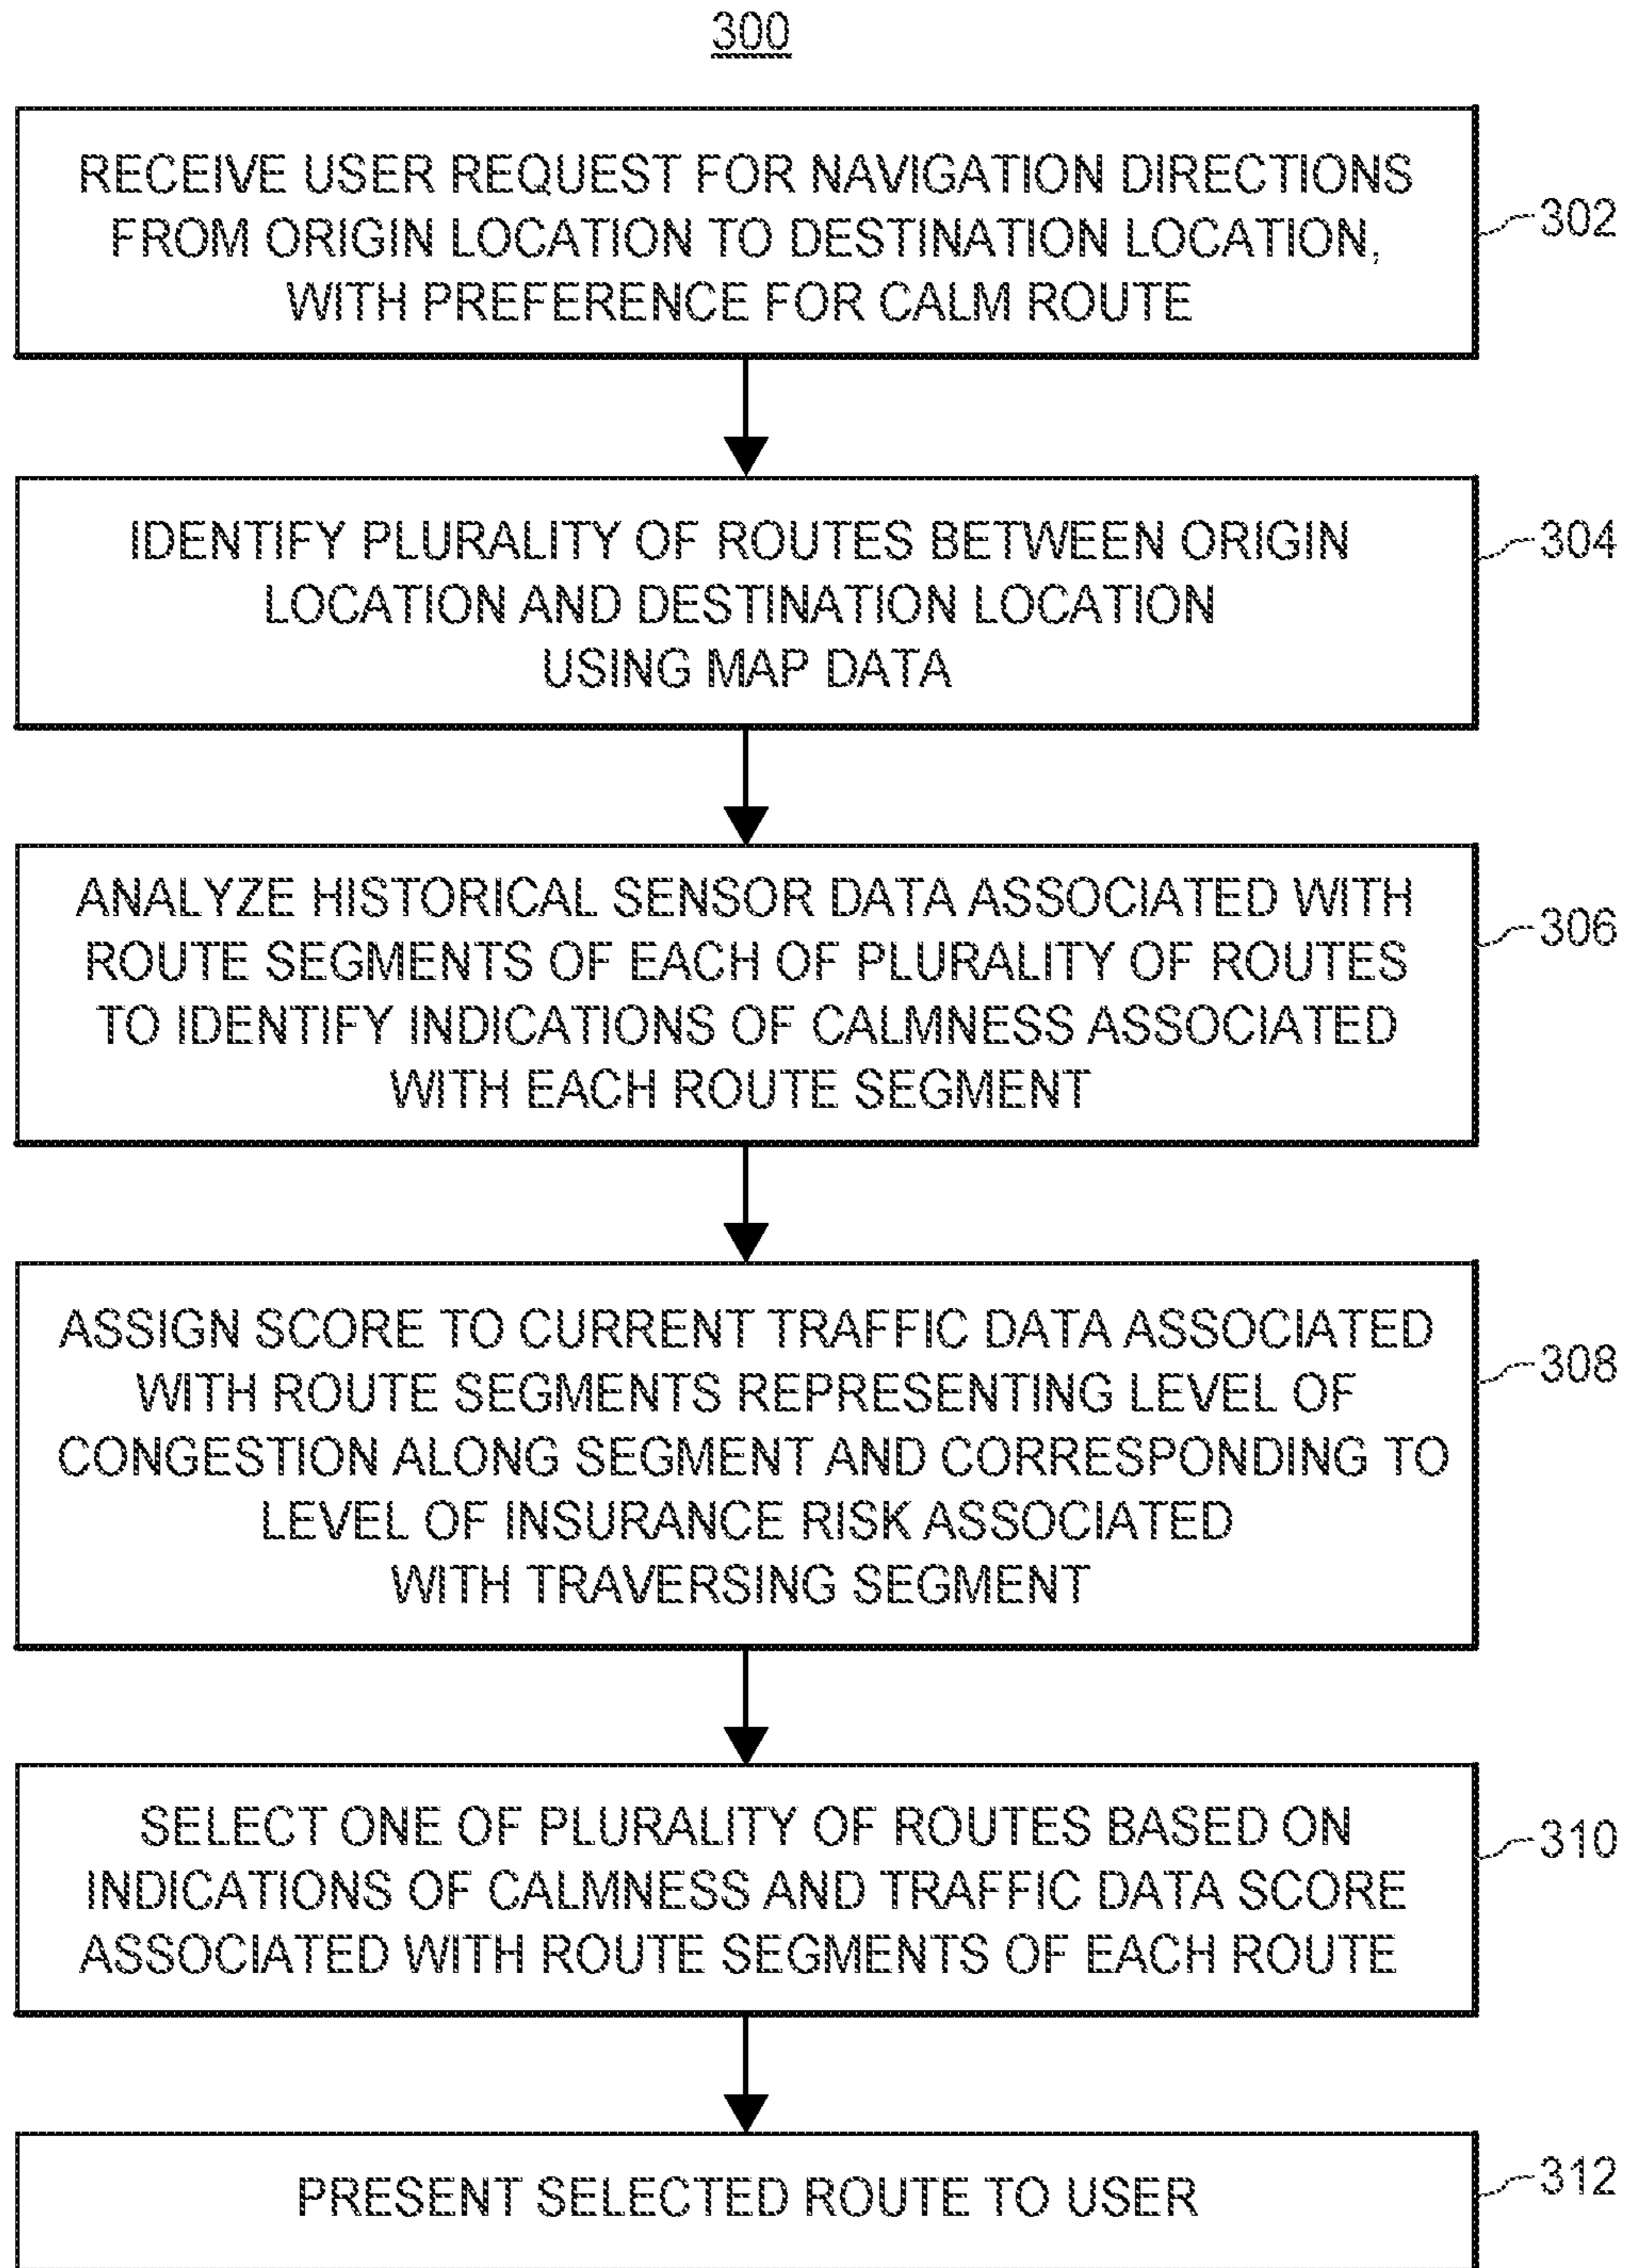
300

RECEIVE USER REQUEST FOR NAVIGATION DIRECTIONS FROM ORIGIN LOCATION TO DESTINATION LOCATION, WITH PREFERENCE FOR CALM ROUTE

302

IDENTIFY PLURALITY OF ROUTES BETWEEN ORIGIN LOCATION AND DESTINATION LOCATION USING MAP DATA

304

ANALYZE HISTORICAL SENSOR DATA ASSOCIATED WITH ROUTE SEGMENTS OF EACH OF PLURALITY OF ROUTES TO IDENTIFY INDICATIONS OF CALMNESS ASSOCIATED WITH EACH ROUTE SEGMENT

306

ASSIGN SCORE TO CURRENT TRAFFIC DATA ASSOCIATED WITH ROUTE SEGMENTS REPRESENTING LEVEL OF CONGESTION ALONG SEGMENT AND CORRESPONDING TO LEVEL OF INSURANCE RISK ASSOCIATED WITH TRAVERSING SEGMENT

308

SELECT ONE OF PLURALITY OF ROUTES BASED ON INDICATIONS OF CALMNESS AND TRAFFIC DATA SCORE ASSOCIATED WITH ROUTE SEGMENTS OF EACH ROUTE

310

PRESENT SELECTED ROUTE TO USER

312